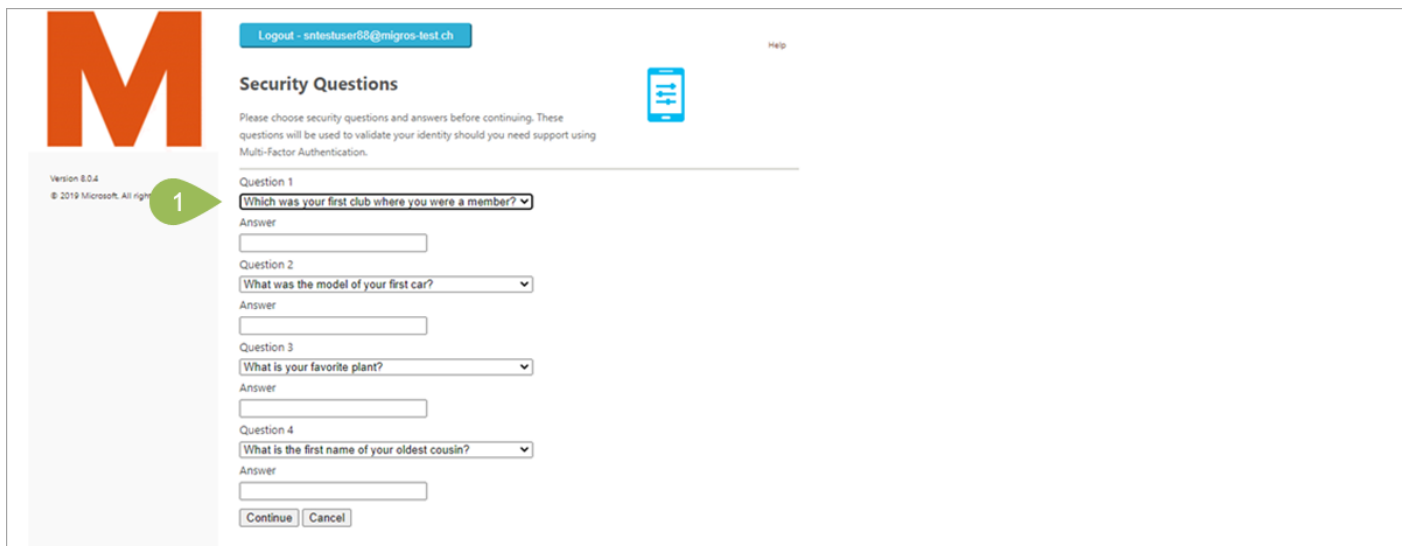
M

Version 8.0.4
© 2019 Microsoft. All righ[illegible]

Logout - sntestuser88@migros-test.ch

Help

Security Questions

Please choose security questions and answers before continuing. These questions will be used to validate your identity should you need support using Multi-Factor Authentication.

Question 1

1

Which was your first club where you were a member?

Answer

Question 2

What was the model of your first car?

Answer

Question 3

What is your favorite plant?

Answer

Question 4

What is the first name of your oldest cousin?

Answer

Continue Cancel